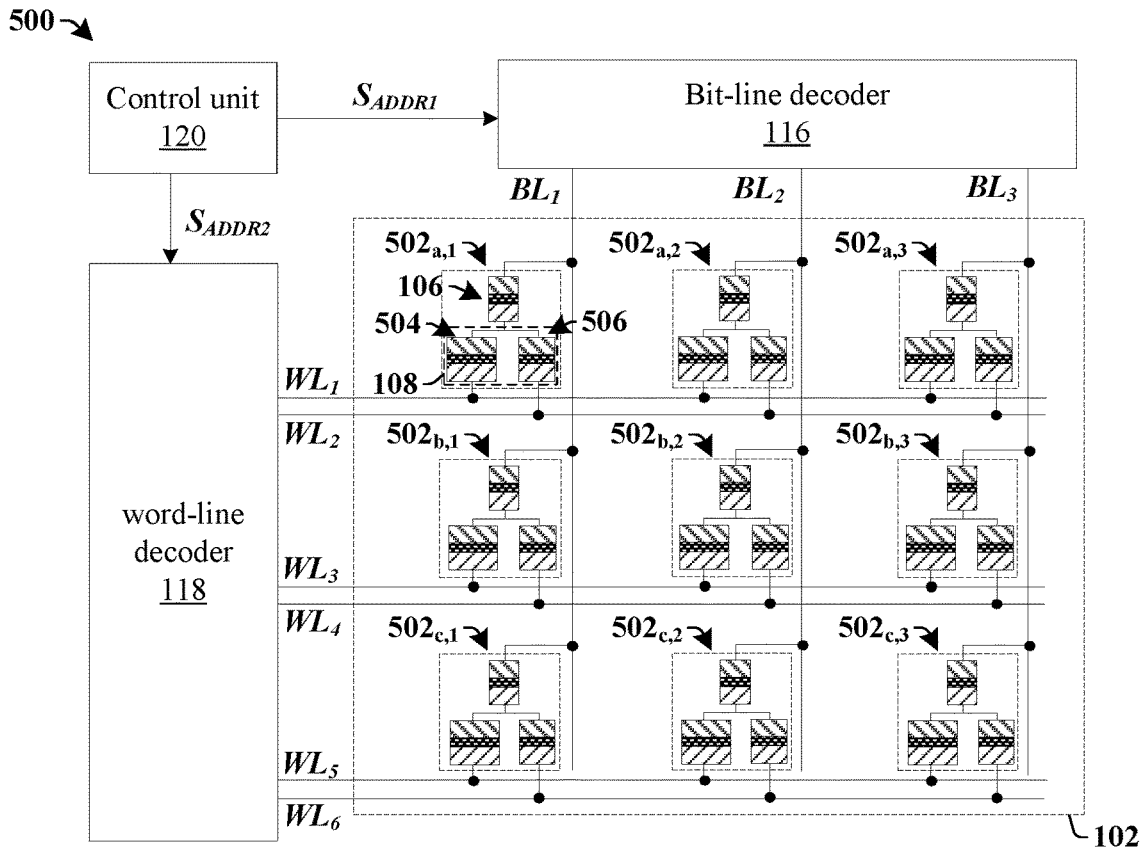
500

Control unit
120

$S_{ADDR1}$

Bit-line decoder
116

$S_{ADDR2}$

$BL_1$

$BL_2$

$BL_3$

$502_{a,1}$

$502_{a,2}$

$502_{a,3}$

106

504

506

108

$WL_1$

$WL_2$

$502_{b,1}$

$502_{b,2}$

$502_{b,3}$

word-line
decoder
118

$WL_3$

$WL_4$

$502_{c,1}$

$502_{c,2}$

$502_{c,3}$

$WL_5$

$WL_6$

102